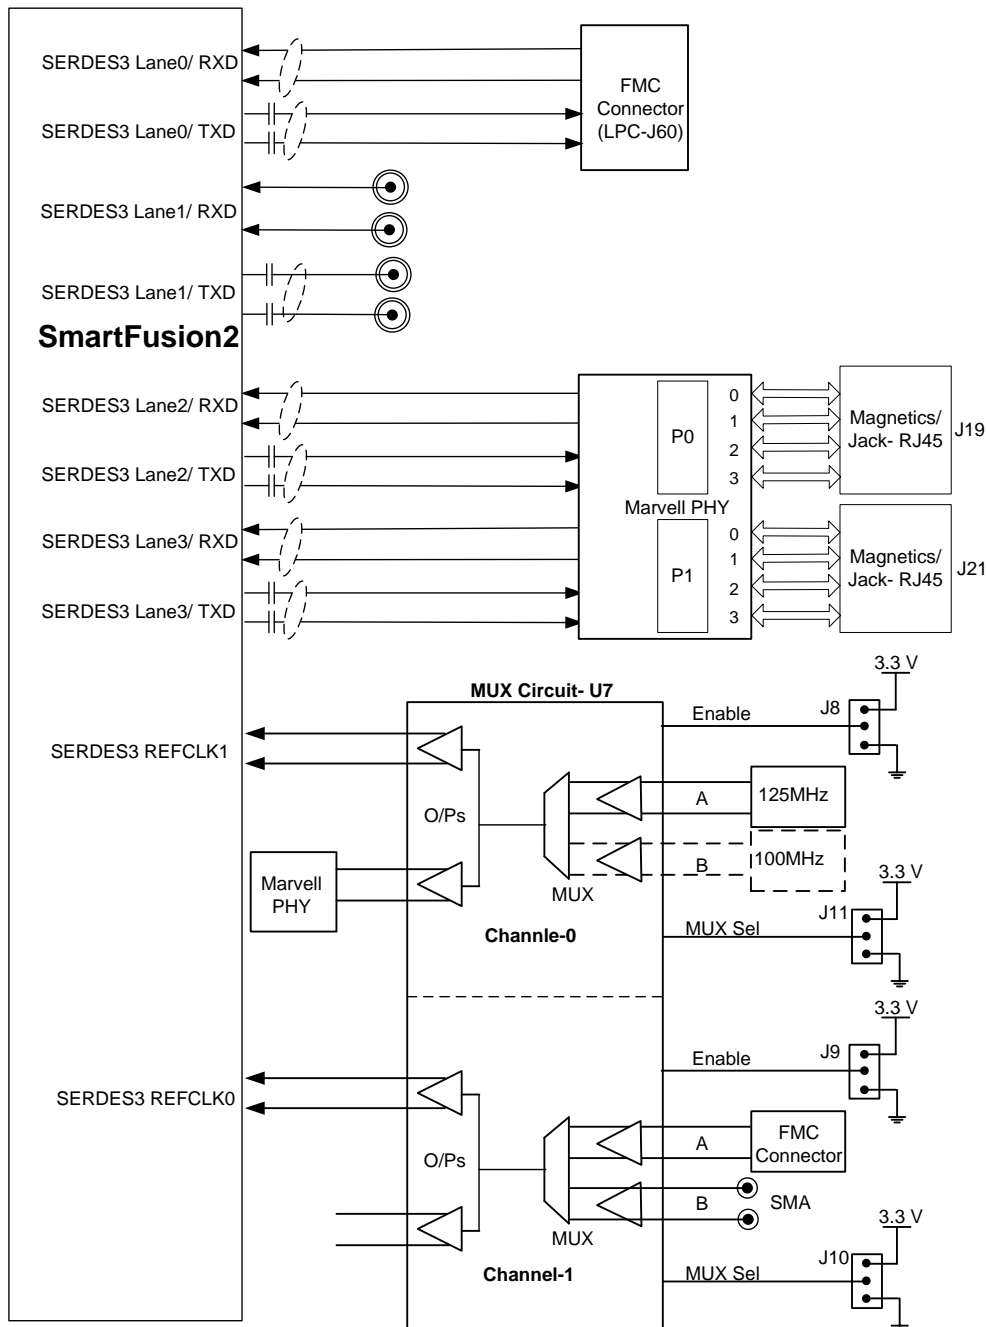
SERDES3 Lane0/ RXD

FMC Connector (LPC-J60)

SERDES3 Lane0/ TXD

SERDES3 Lane1/ RXD

SERDES3 Lane1/ TXD

SmartFusion2

SERDES3 Lane2/ RXD

0
1
2
3

P0

Magnetics/ Jack- RJ45

J19

SERDES3 Lane2/ TXD

Marvell PHY

SERDES3 Lane3/ RXD

0
1
2
3

P1

Magnetics/ Jack- RJ45

J21

SERDES3 Lane3/ TXD

3.3 V

MUX Circuit- U7

Enable

J8

SERDES3 REFCLK1

A

125MHz

O/Ps

B

100MHz

Marvell PHY

MUX

3.3 V

J11

Channle-0

MUX Sel

3.3 V

Enable

J9

SERDES3 REFCLK0

FMC Connector

A

O/Ps

B

SMA

3.3 V

MUX

J10

Channel-1

MUX Sel